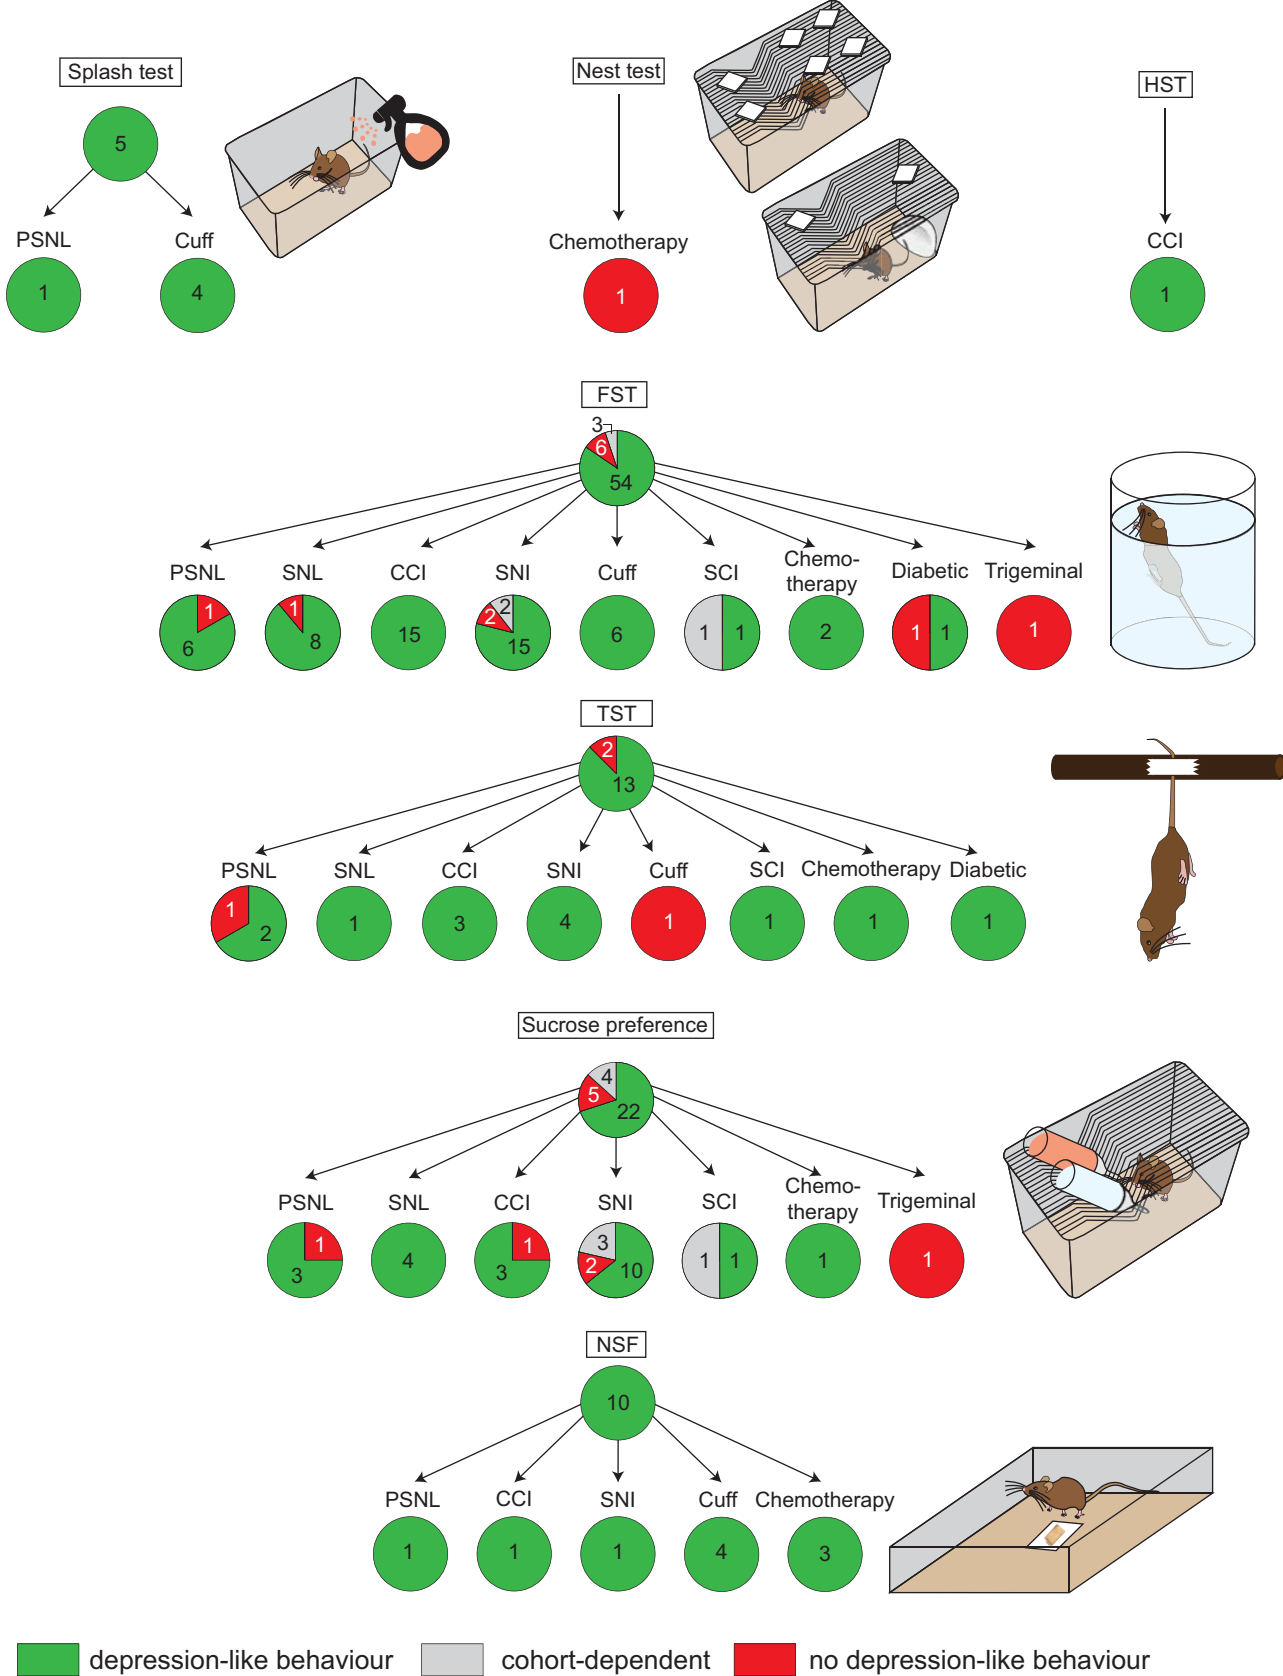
Splash test

5

PSNL
1

Cuff
4

Nest test

Chemotherapy
1

HST

CCI
1

FST

3
6
54

PSNL
1
6

SNL
1
8

CCI
15

SNI
2
2
15

Cuff
6

SCI
1
1

Chemotherapy
2

Diabetic
1
1

Trigeminal
1

TST

2
13

PSNL
1
2

SNL
1

CCI
3

SNI
4

Cuff
1

SCI
1

Chemotherapy
1

Diabetic
1

Sucrose preference

4
5
22

PSNL
1
3

SNL
4

CCI
1
3

SNI
3
2
10

SCI
1
1

Chemotherapy
1

Trigeminal
1

NSF

10

PSNL
1

CCI
1

SNI
1

Cuff
4

Chemotherapy
3

depression-like behaviour
cohort-dependent
no depression-like behaviour